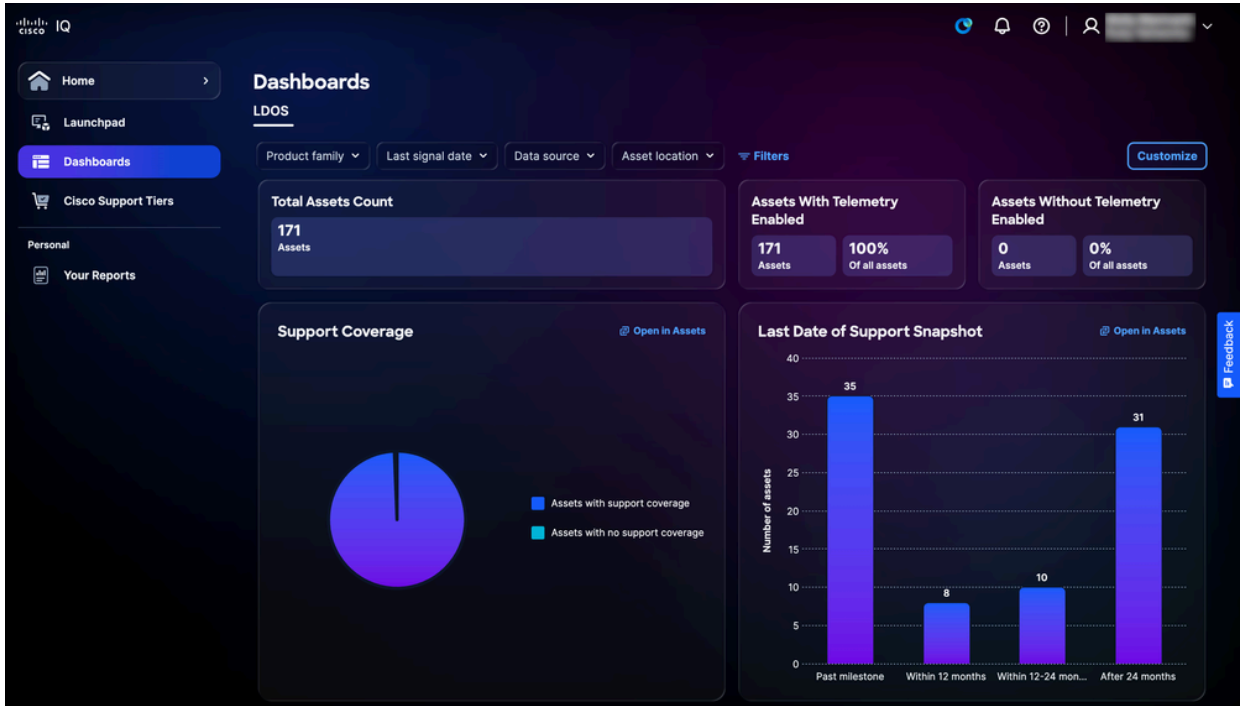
cisco IQ

Home
Launchpad
Dashboards
Cisco Support Tiers
Personal
Your Reports

Dashboards
LDOS

Product family
Last signal date
Data source
Asset location
Filters
Customize

Total Assets Count
171
Assets

Assets With Telemetry Enabled
171
Assets
100%
Of all assets

Assets Without Telemetry Enabled
0
Assets
0%
Of all assets

Support Coverage
Open in Assets
Assets with support coverage
Assets with no support coverage

Last Date of Support Snapshot
Open in Assets
Number of assets
40
35
30
25
20
15
10
5
0
35
8
10
31
Past milestone
Within 12 months
Within 12-24 mon...
After 24 months

Feedback